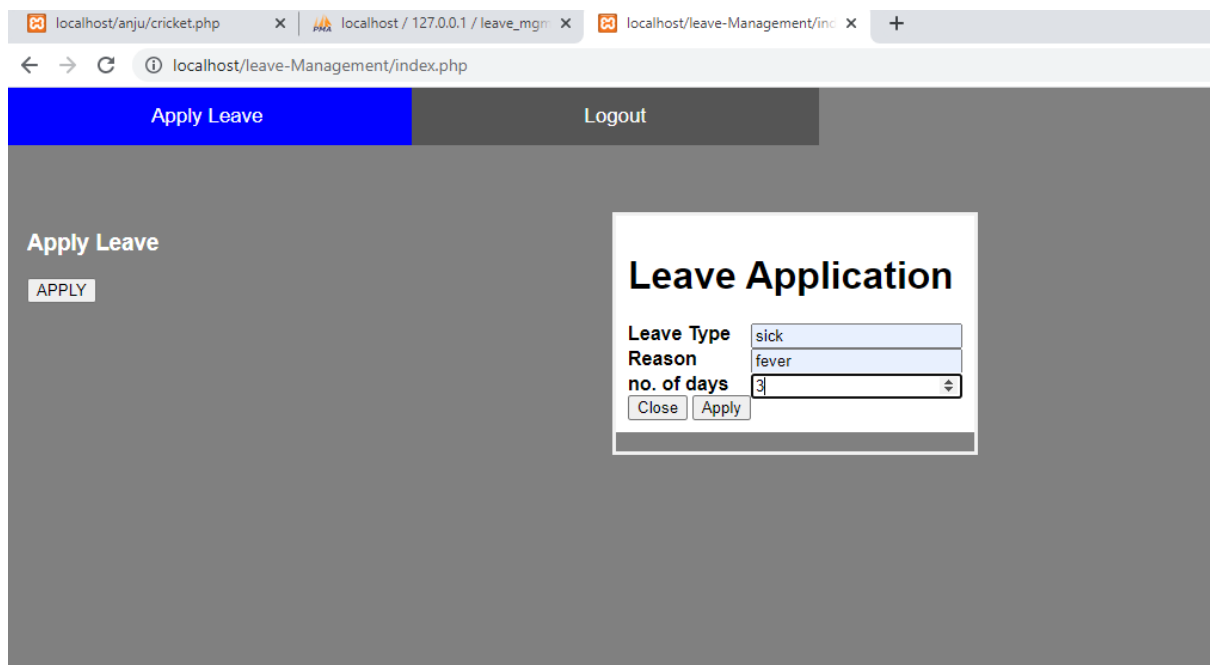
localhost/anju/cricket.php ×
localhost / 127.0.0.1 / leave_mgm ×
localhost/leave-Management/inc ×
+

localhost/leave-Management/index.php

Apply Leave
Logout

Apply Leave

APPLY

Leave Application

Leave Type sick
Reason fever
no. of days 3
Close Apply